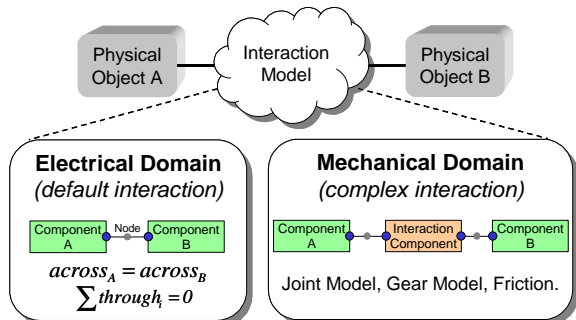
Physical Object A

Interaction Model

Physical Object B

Electrical Domain
(default interaction)

Component A

Node

Component B

$across_A = across_B$
$\sum through_i = 0$

Mechanical Domain
(complex interaction)

Component A

Interaction Component

Component B

Joint Model, Gear Model, Friction.